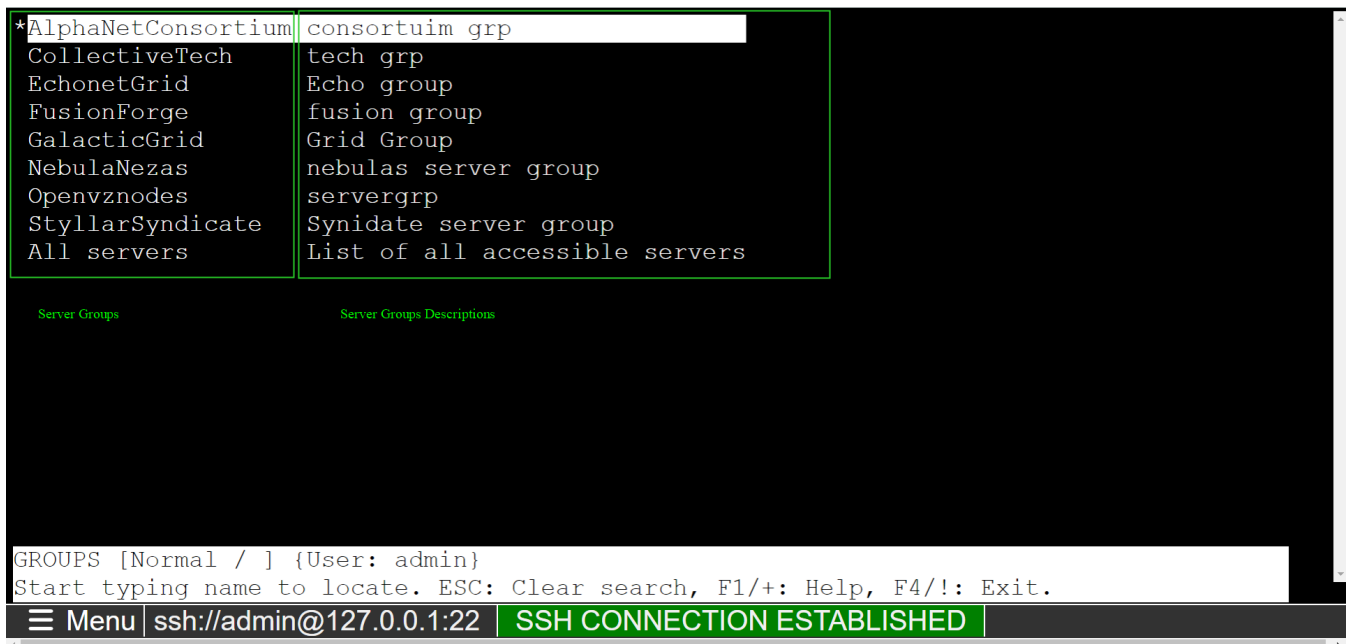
| *AlphaNetConsortium | consortuim grp |
|---|---|
| CollectiveTech | tech grp |
| EchonetGrid | Echo group |
| FusionForge | fusion group |
| GalacticGrid | Grid Group |
| NebulaNezas | nebulas server group |
| Openvznodes | servergrp |
| StyllarSyndicate | Synidate server group |
| All servers | List of all accessible servers |

Server Groups

Server Groups Descriptions

GROUPS [Normal / ] {User: admin}
Start typing name to locate. ESC: Clear search, F1/+: Help, F4/!: Exit.

☰ Menu ssh://admin@127.0.0.1:22 SSH CONNECTION ESTABLISHED